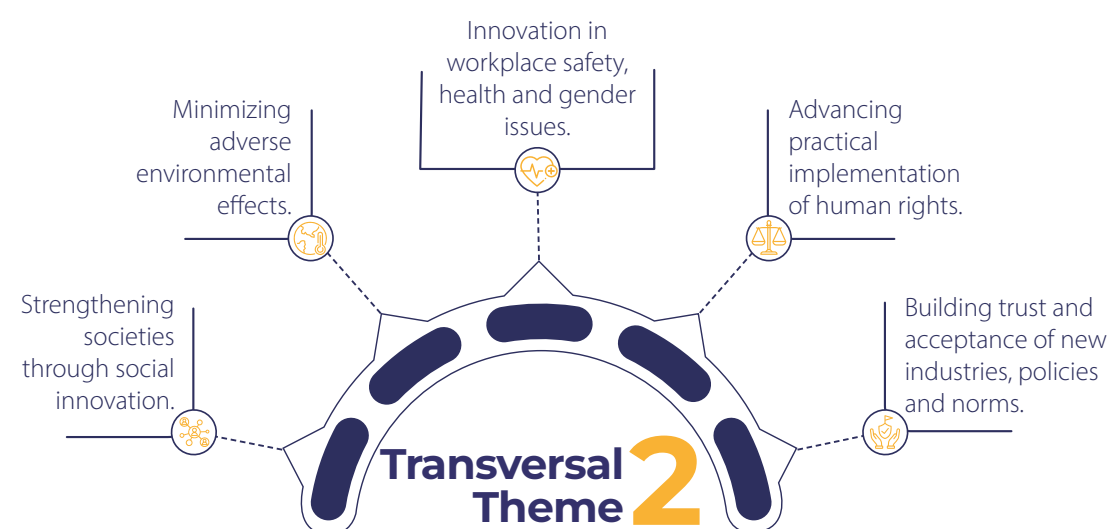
Innovation in workplace safety, health and gender issues.

Minimizing adverse environmental effects.

Advancing practical implementation of human rights.

Strengthening societies through social innovation.

Building trust and acceptance of new industries, policies and norms.

Transversal Theme 2